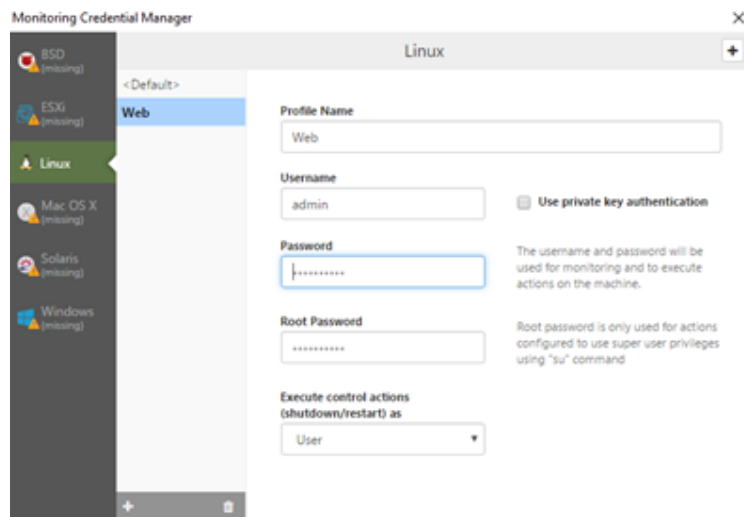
Monitoring Credential Manager

×

BSD
(missing)

ESXi
(missing)

Linux

Mac OS X
(missing)

Solaris
(missing)

Windows
(missing)

Linux

+

<Default>

Web

Profile Name

Web

Username

admin

Use private key authentication

Password

••••••••••

The username and password will be used for monitoring and to execute actions on the machine.

Root Password

••••••••••

Root password is only used for actions configured to use super user privileges using "su" command

Execute control actions (shutdown/restart) as

User

+